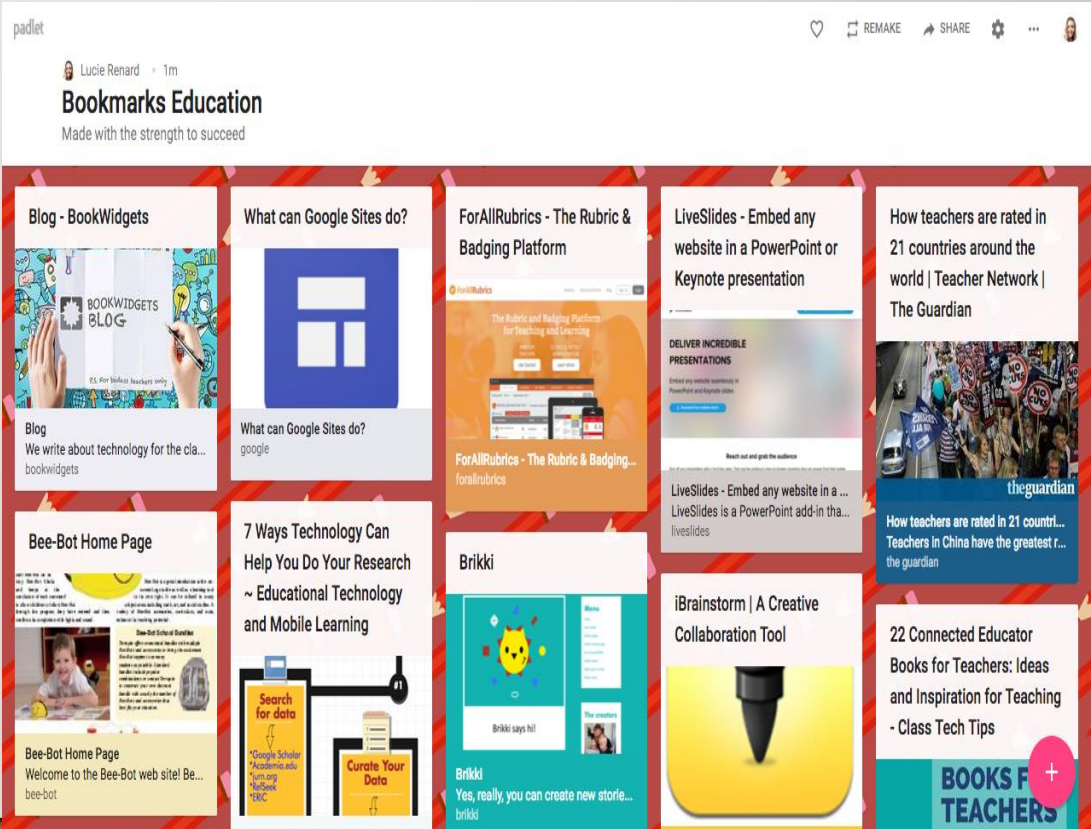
padlet

REMAKE SHARE ...

Lucie Renard • 1m

Bookmarks Education

Made with the strength to succeed

Blog - BookWidgets

BOOKWIDGETS BLOG

P.S. For badass teachers only

Blog
We write about technology for the cla...
bookwidgets

Bee-Bot Home Page

Bee-Bot School Bundles

Bee-Bot Home Page
Welcome to the Bee-Bot web site! Be...
bee-bot

What can Google Sites do?

What can Google Sites do?
google

7 Ways Technology Can Help You Do Your Research ~ Educational Technology and Mobile Learning

Search for data
*Google Scholar
*Academia.edu
*jurn.org
*RefSeek
*ERIC

Curate Your Data

ForAllRubrics - The Rubric & Badging Platform

ForAllRubrics

The Rubric and Badging Platform for Teaching and Learning

ForAllRubrics - The Rubric & Badging...
forallrubrics

Brikki

Menu

Brikki says hi!

The creators

Brikki
Yes, really, you can create new storie...
brikki

LiveSlides - Embed any website in a PowerPoint or Keynote presentation

DELIVER INCREDIBLE PRESENTATIONS

Embed any website seamlessly in PowerPoint and Keynote slides

Reach out and grab the audience

LiveSlides - Embed any website in a ...
LiveSlides is a PowerPoint add-in tha...
liveslides

iBrainstorm | A Creative Collaboration Tool

How teachers are rated in 21 countries around the world | Teacher Network | The Guardian

theguardian

How teachers are rated in 21 countri...
Teachers in China have the greatest r...
the guardian

22 Connected Educator Books for Teachers: Ideas and Inspiration for Teaching - Class Tech Tips

BOOKS F
TEACHERS

+